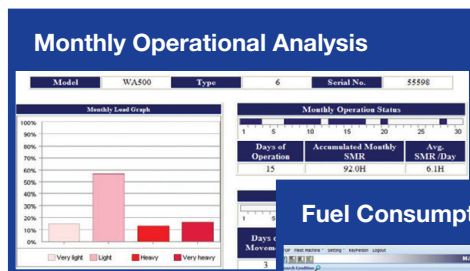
Monthly Operational Analysis

| Model | WA500 | Type | 6 | Serial No. | 55598 |
|---|---|---|---|---|---|

Monthly Load Graph

100%
90%
80%
70%
60%
50%
40%
30%
20%
10%
0%

Very light | Light | Heavy | Very heavy

Monthly Operation Status

1 5 10 15 20 25 30

| Days of Operation | Accumulated Monthly SMR | Avg. SMR /Day |
|---|---|---|
| 15 | 92.0H | 6.1H |

Days of Movem
3

Fuel Consumpt

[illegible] Setting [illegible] Logout